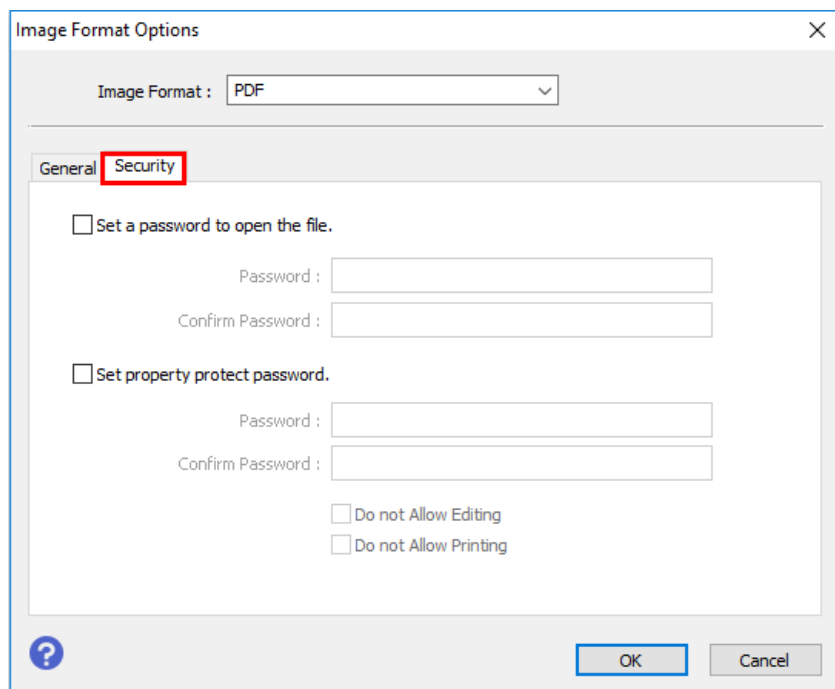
Image Format Options

Image Format : PDF

General Security

Set a password to open the file.

Password :

Confirm Password :

Set property protect password.

Password :

Confirm Password :

Do not Allow Editing

Do not Allow Printing

OK Cancel